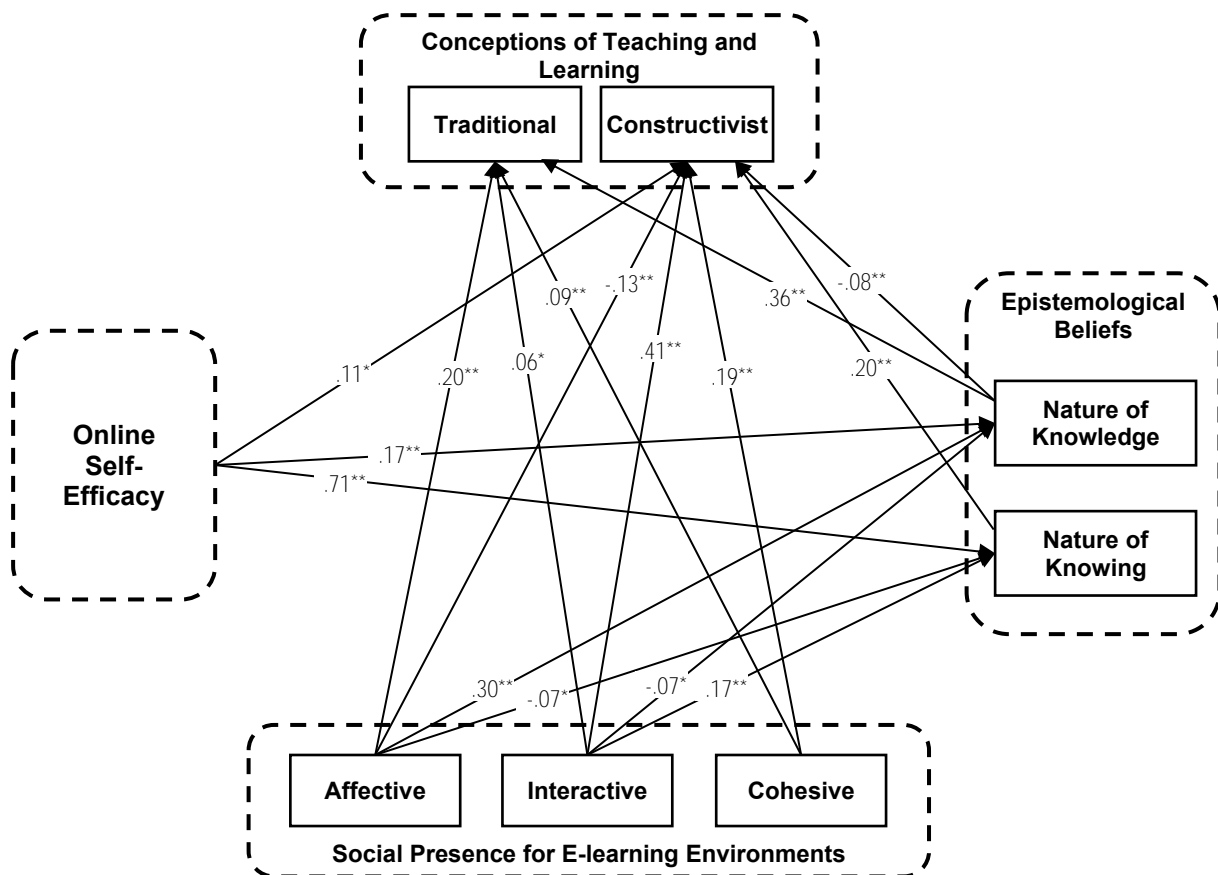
Conceptions of Teaching and Learning

Traditional

Constructivist

.11*

.20**

.06*

.09**

-.13**

.41**

.19**

.36**

-.08**

.20**

Epistemological Beliefs

Online Self-Efficacy

.17**

.71**

Nature of Knowledge

Nature of Knowing

.30**

-.07*

-.07*

.17**

Affective

Interactive

Cohesive

Social Presence for E-learning Environments